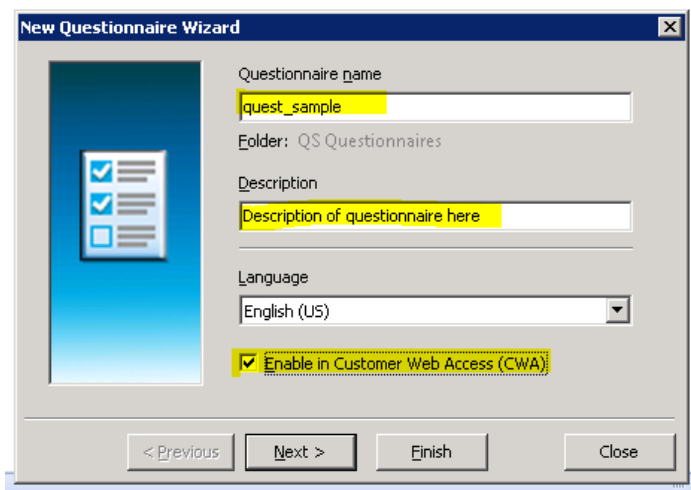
New Questionnaire Wizard

Questionnaire name

quest_sample

Folder: QS Questionnaires

Description

Description of questionnaire here

Language

English (US)

Enable in Customer Web Access (CWA)

< Previous

Next >

Finish

Close